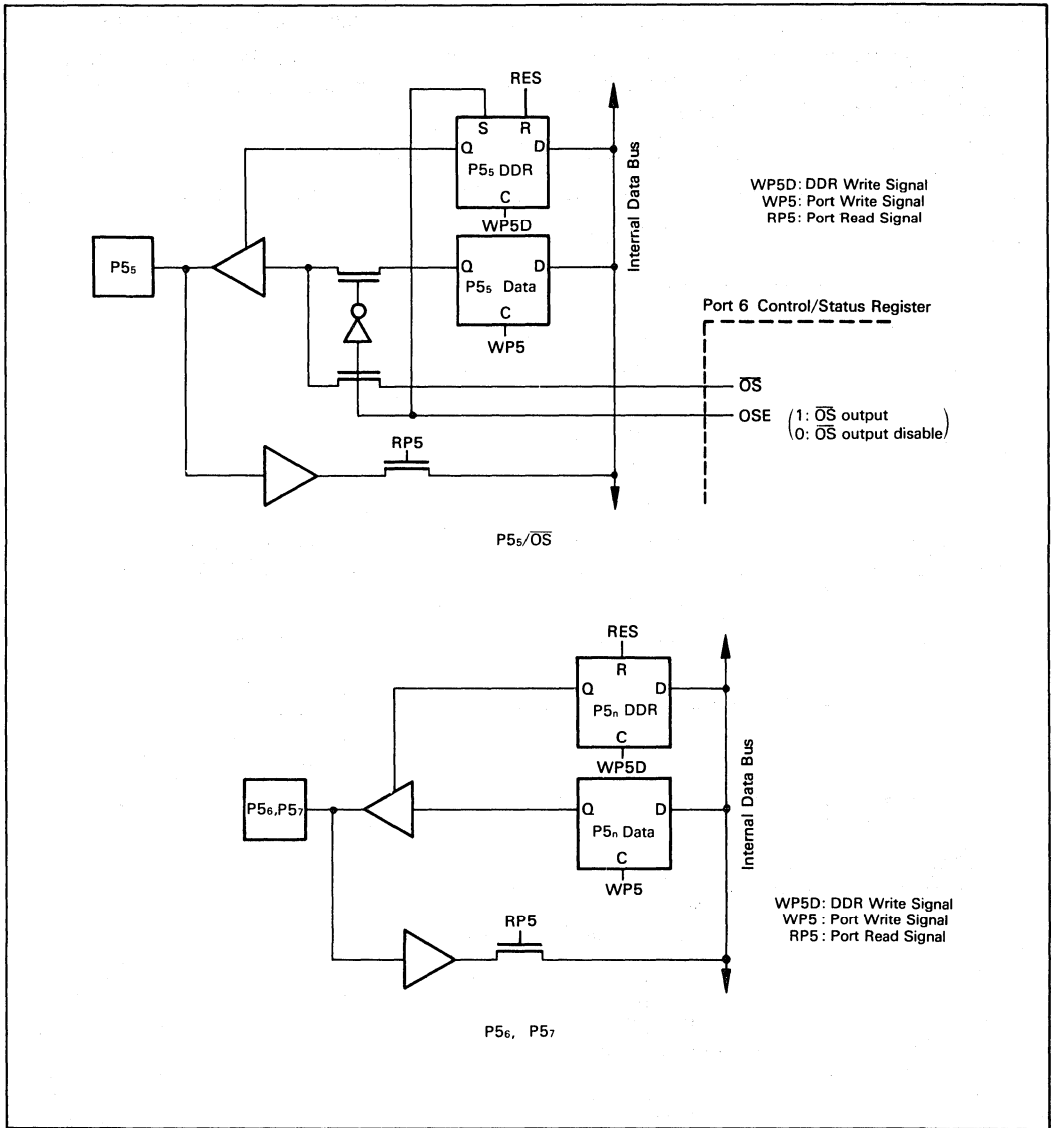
RES

S R

Q D

$P5_5$ DDR

C

WP5D

Internal Data Bus

WP5D: DDR Write Signal
WP5: Port Write Signal
RP5: Port Read Signal

$P5_5$

Q D

$P5_5$ Data

C

WP5

Port 6 Control/Status Register

$\overline{OS}$

OSE $\left(\begin{matrix}1: \overline{OS} \text{ output} \\ 0: \overline{OS} \text{ output disable}\end{matrix}\right)$

RP5

$P5_5/\overline{OS}$

RES

R

Q D

$P5_n$ DDR

C

WP5D

Internal Data Bus

$P5_6,P5_7$

Q D

$P5_n$ Data

C

WP5

WP5D: DDR Write Signal
WP5 : Port Write Signal
RP5 : Port Read Signal

RP5

$P5_6$, $P5_7$